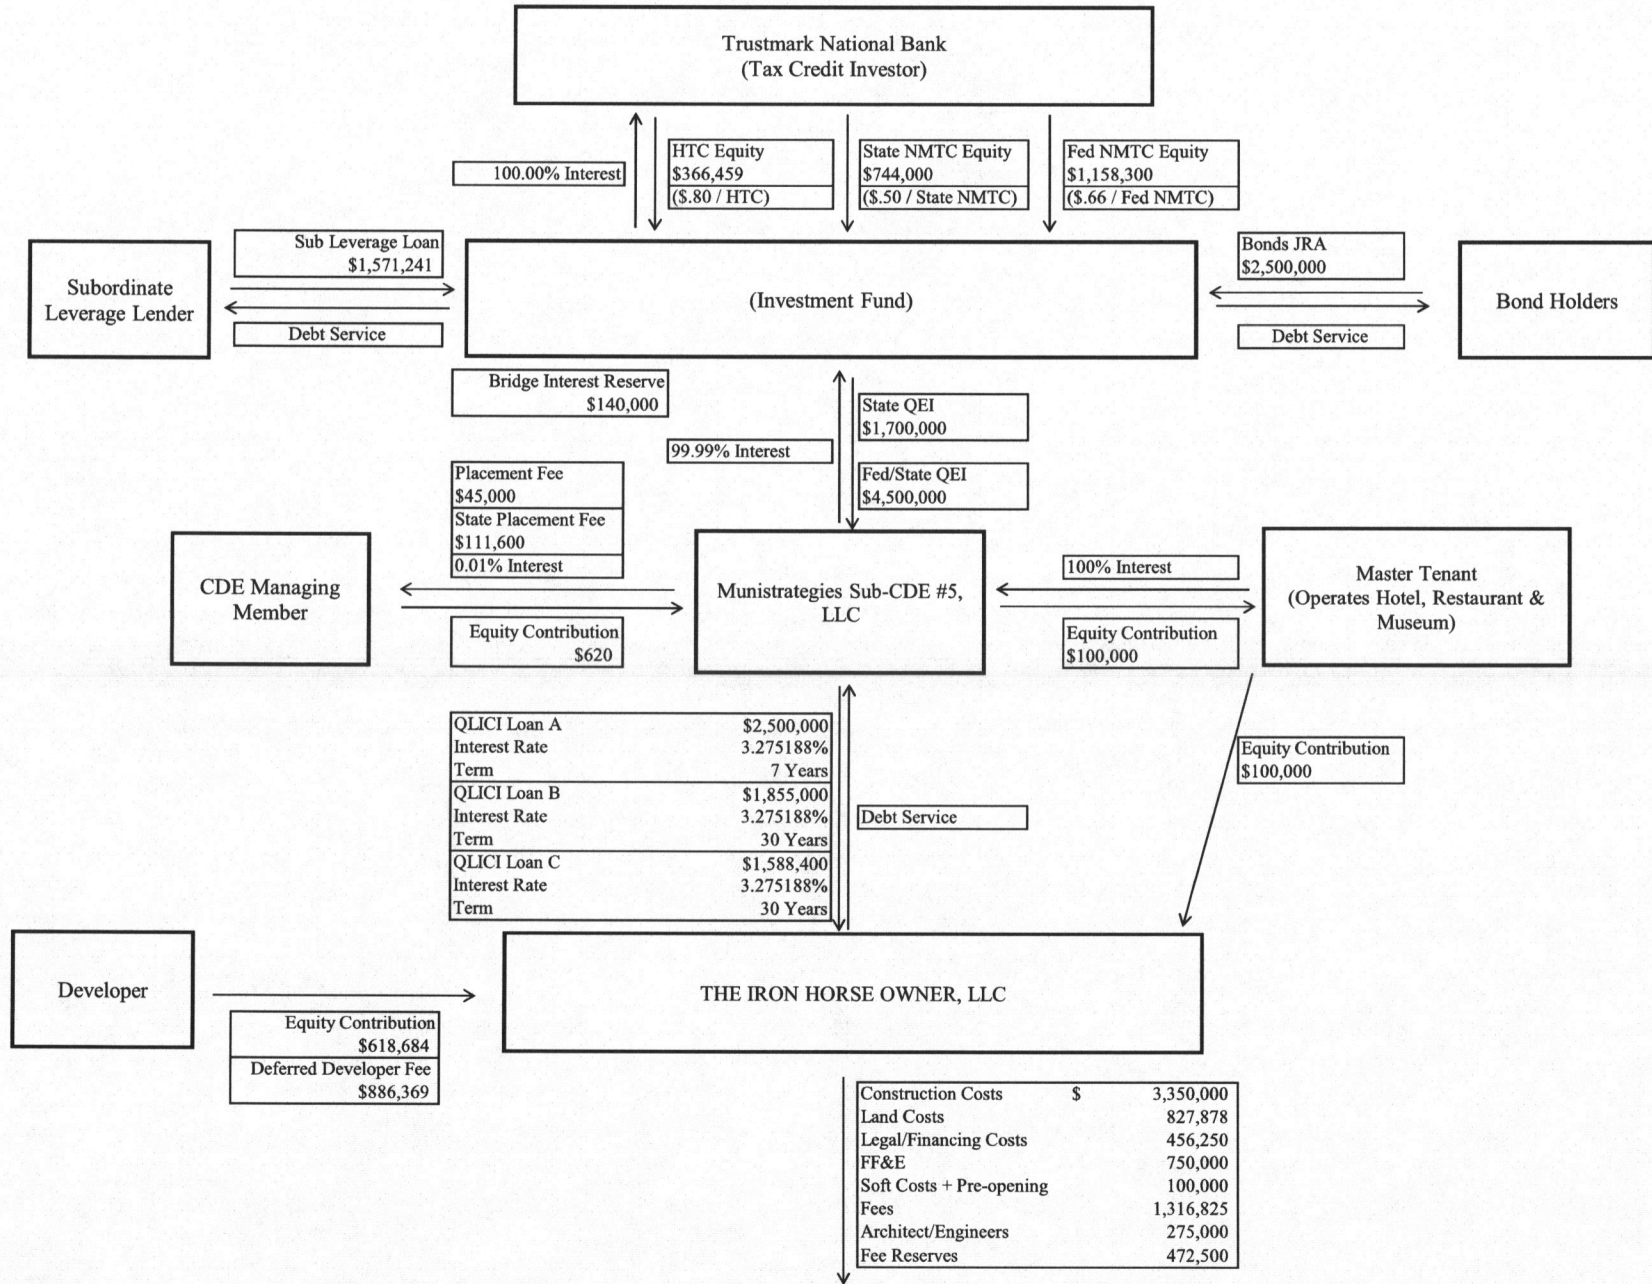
Trustmark National Bank
(Tax Credit Investor)

100.00% Interest

HTC Equity
$366,459
($.80 / HTC)

State NMTC Equity
$744,000
($.50 / State NMTC)

Fed NMTC Equity
$1,158,300
($.66 / Fed NMTC)

Subordinate Leverage Lender

Sub Leverage Loan
$1,571,241

Debt Service

(Investment Fund)

Bonds JRA
$2,500,000

Debt Service

Bond Holders

Bridge Interest Reserve
$140,000

99.99% Interest

State QEI
$1,700,000

Fed/State QEI
$4,500,000

Placement Fee
$45,000
State Placement Fee
$111,600
0.01% Interest

CDE Managing Member

Equity Contribution
$620

Munistrategies Sub-CDE #5, LLC

100% Interest

Equity Contribution
$100,000

Master Tenant
(Operates Hotel, Restaurant & Museum)

| QLICI Loan A | $2,500,000 |
|---|---|
| Interest Rate | 3.275188% |
| Term | 7 Years |
| QLICI Loan B | $1,855,000 |
| Interest Rate | 3.275188% |
| Term | 30 Years |
| QLICI Loan C | $1,588,400 |
| Interest Rate | 3.275188% |
| Term | 30 Years |

Debt Service

Equity Contribution
$100,000

Developer

Equity Contribution
$618,684
Deferred Developer Fee
$886,369

THE IRON HORSE OWNER, LLC

| Construction Costs | $ 3,350,000 |
|---|---|
| Land Costs | 827,878 |
| Legal/Financing Costs | 456,250 |
| FF&E | 750,000 |
| Soft Costs + Pre-opening | 100,000 |
| Fees | 1,316,825 |
| Architect/Engineers | 275,000 |
| Fee Reserves | 472,500 |